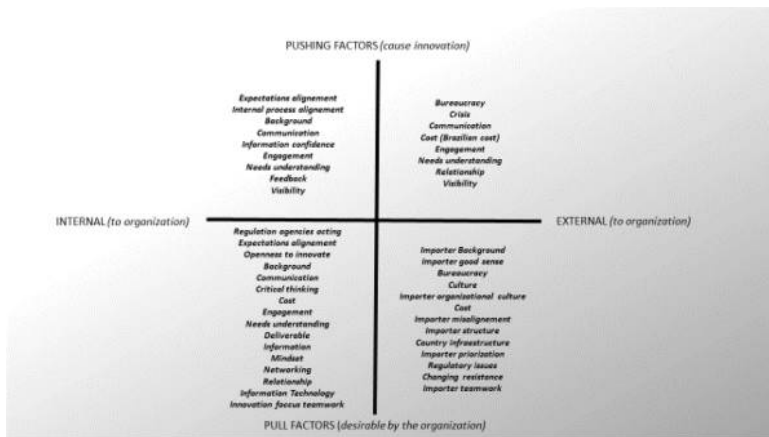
PUSHING FACTORS (cause innovation)

Expectations alignement
Internal process alignement
Background
Communication
Information confidence
Engagement
Needs understanding
Feedback
Visibility

Bureaucracy
Crisis
Communication
Cost (Brazilian cost)
Engagement
Needs understanding
Relationship
Visibility

INTERNAL (to organization)

EXTERNAL (to organization)

Regulation agencies acting
Expectations alignement
Openness to innovate
Background
Communication
Critical thinking
Cost
Engagement
Needs understanding
Deliverable
Information
Mindset
Networking
Relationship
Information Technology
Innovation focus teamwork

Importer Background
Importer good sense
Bureaucracy
Culture
Importer organizational culture
Cost
Importer misalignement
Importer structure
Country infraestructure
Importer priorization
Regulatory issues
Changing resistance
Importer teamwork

PULL FACTORS (desirable by the organization)